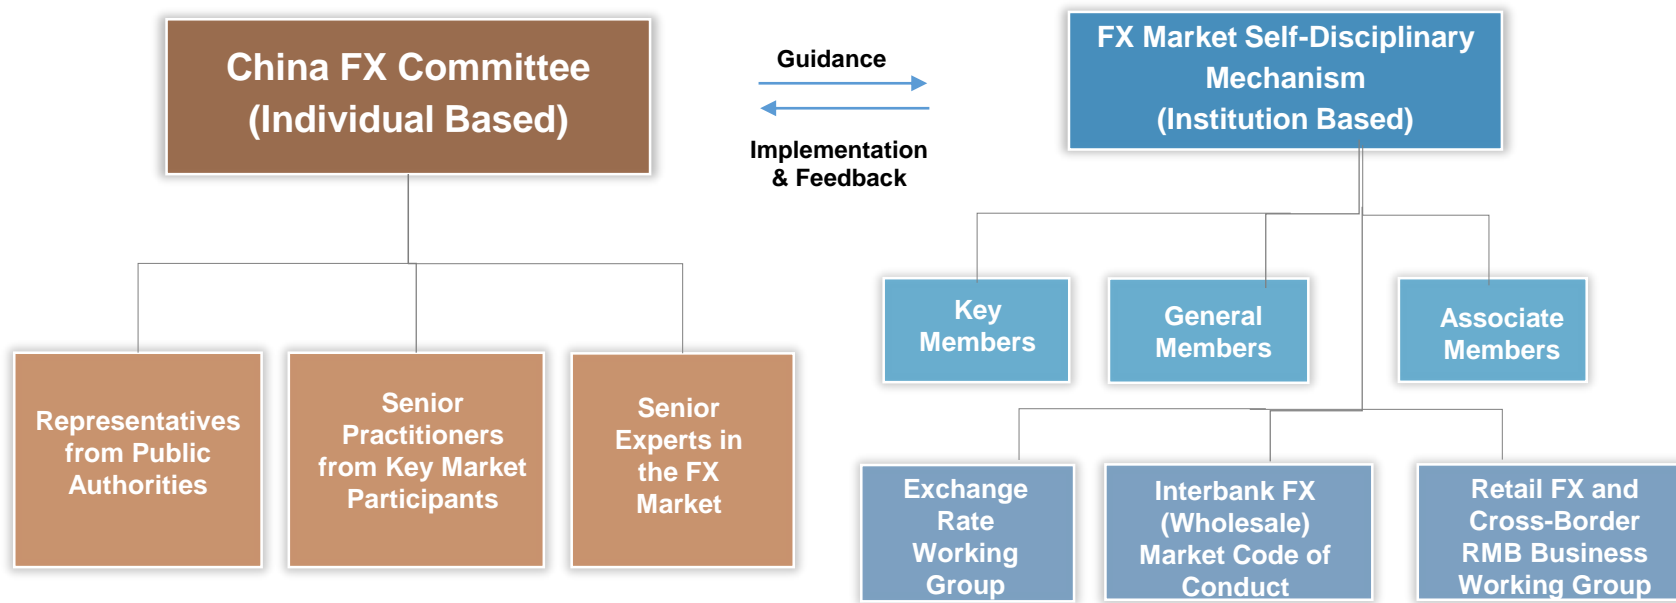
China FX Committee (Individual Based)

Guidance

Implementation & Feedback

FX Market Self-Disciplinary Mechanism (Institution Based)

Representatives from Public Authorities

Senior Practitioners from Key Market Participants

Senior Experts in the FX Market

Key Members

General Members

Associate Members

Exchange Rate Working Group

Interbank FX (Wholesale) Market Code of Conduct

Retail FX and Cross-Border RMB Business Working Group